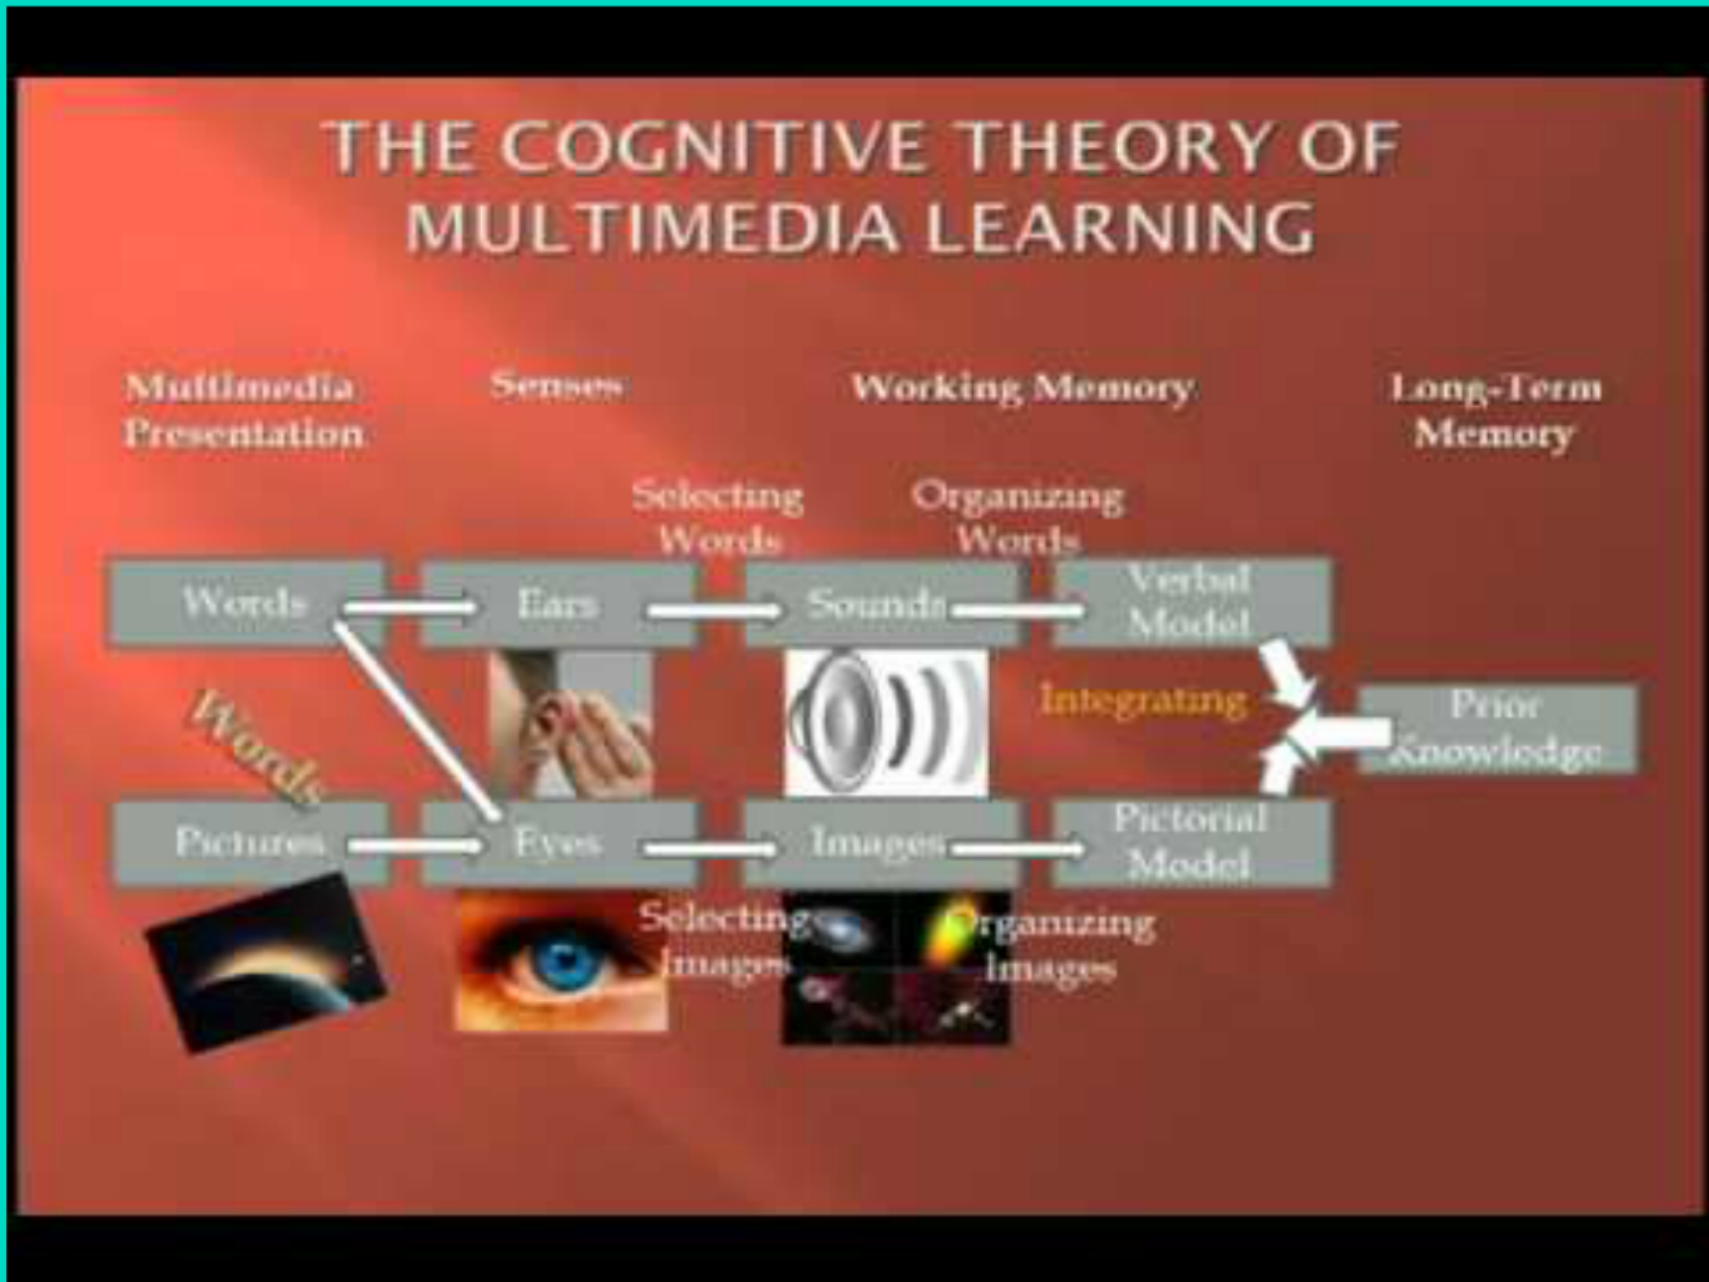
THE COGNITIVE THEORY OF MULTIMEDIA LEARNING

Multimedia Presentation

Senses

Working Memory

Long-Term Memory

Selecting Words

Organizing Words

Words

Ears

Sounds

Verbal Model

Integrating

Prior Knowledge

Words

Pictures

Eyes

Images

Pictorial Model

Selecting Images

Organizing Images